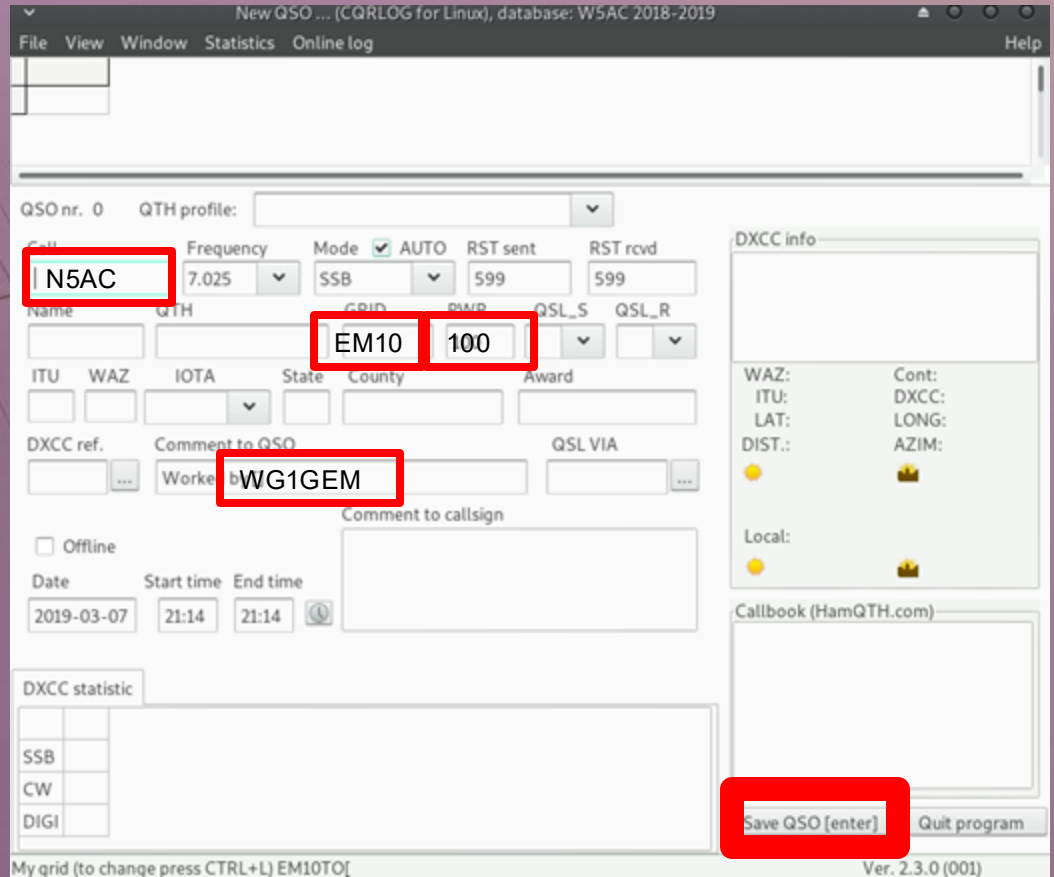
New QSO ... (CQRLOG for Linux), database: W5AC 2018-2019

File View Window Statistics Online log Help

QSO nr. 0 QTH profile:

Call Frequency Mode AUTO RST sent RST rcvd

N5AC 7.025 SSB 599 599

Name QTH GRID PWR QSL_S QSL_R

EM10 100

ITU WAZ IOTA State County Award

DXCC ref. Comment to QSO QSL VIA

... Worke WG1GEM ...

Comment to callsign

Offline

Date Start time End time

2019-03-07 21:14 21:14

DXCC info

WAZ: Cont:
ITU: DXCC:
LAT: LONG:
DIST.: AZIM:

Local:

Callbook (HamQTH.com)

DXCC statistic

| | |
|---|---|
| SSB | |
| CW | |
| DIGI | |

Save QSO [enter] Quit program

My grid (to change press CTRL+L) EM10TO[ Ver. 2.3.0 (001)